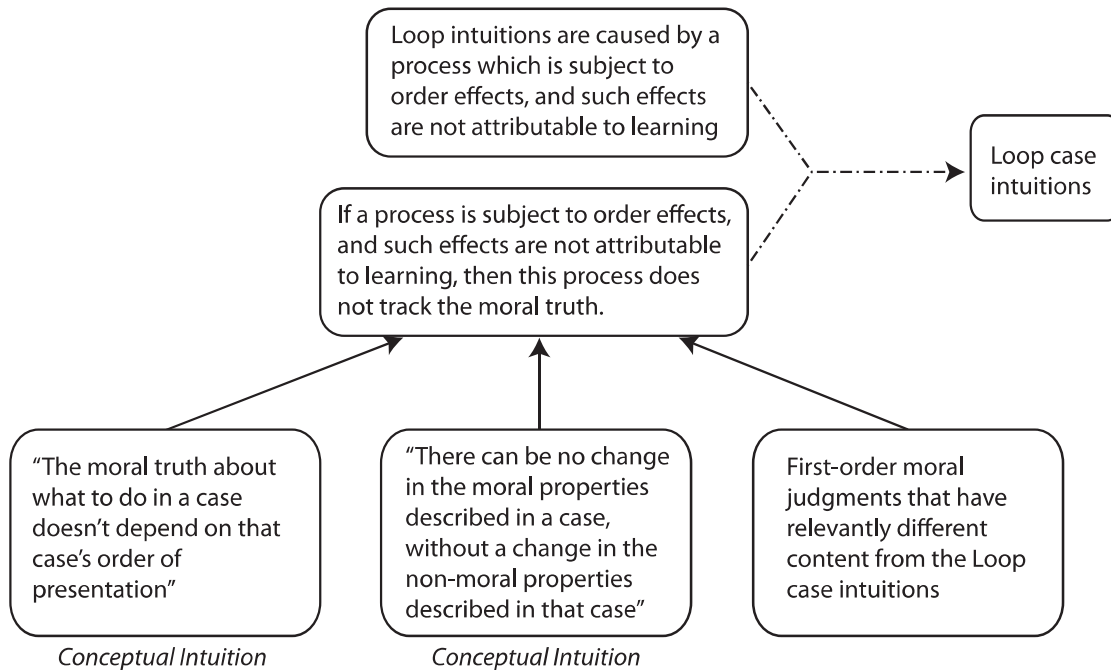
Loop intuitions are caused by a process which is subject to order effects, and such effects are not attributable to learning

Loop case intuitions

If a process is subject to order effects, and such effects are not attributable to learning, then this process does not track the moral truth.

"The moral truth about what to do in a case doesn't depend on that case's order of presentation"

Conceptual Intuition

"There can be no change in the moral properties described in a case, without a change in the non-moral properties described in that case"

Conceptual Intuition

First-order moral judgments that have relevantly different content from the Loop case intuitions